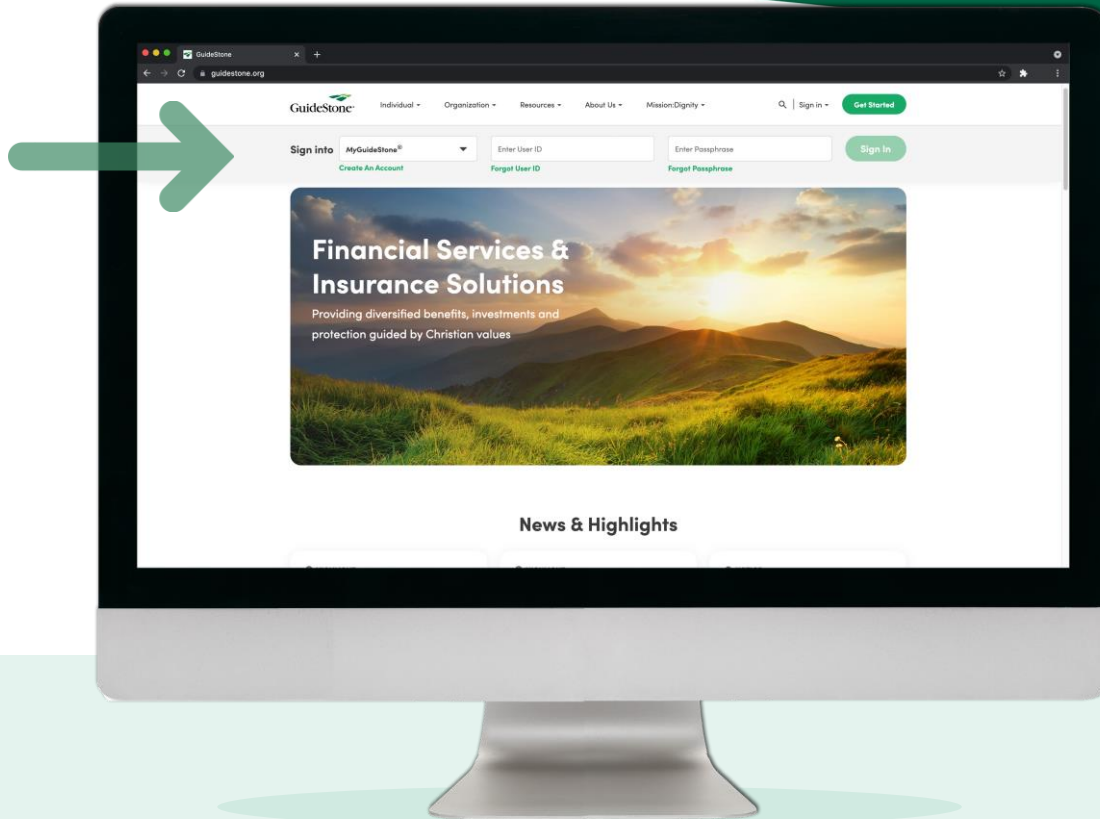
GuideStone
guidestone.org

GuideStone

Individual
Organization
Resources
About Us
Mission:Dignity
Sign in
Get Started

Sign into
MyGuideStone®
Create An Account
Enter User ID
Forgot User ID
Enter Passphrase
Forgot Passphrase
Sign In

Financial Services & Insurance Solutions

Providing diversified benefits, investments and protection guided by Christian values

News & Highlights